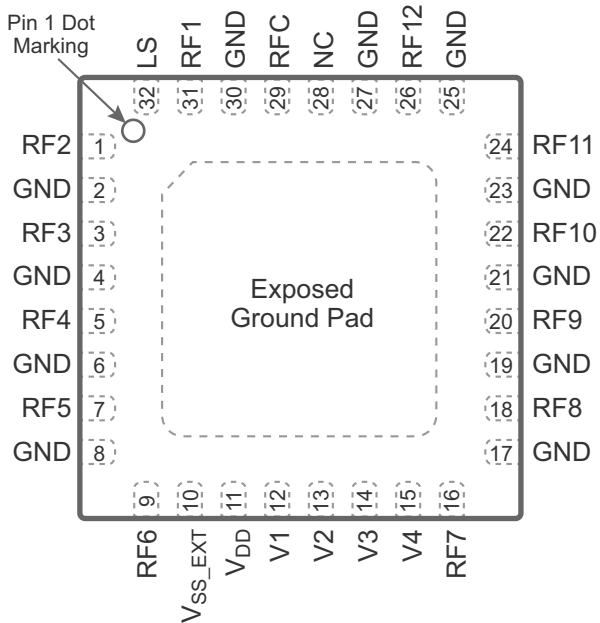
Pin 1 Dot Marking

LS RF1 GND RFC NC GND RF12 GND
32 31 30 29 28 27 26 25

RF2 1
GND 2
RF3 3
GND 4
RF4 5
GND 6
RF5 7
GND 8

24 RF11
23 GND
22 RF10
21 GND
20 RF9
19 GND
18 RF8
17 GND

Exposed Ground Pad

9 10 11 12 13 14 15 16
RF6 $V_{SS\_EXT}$ $V_{DD}$ V1 V2 V3 V4 RF7